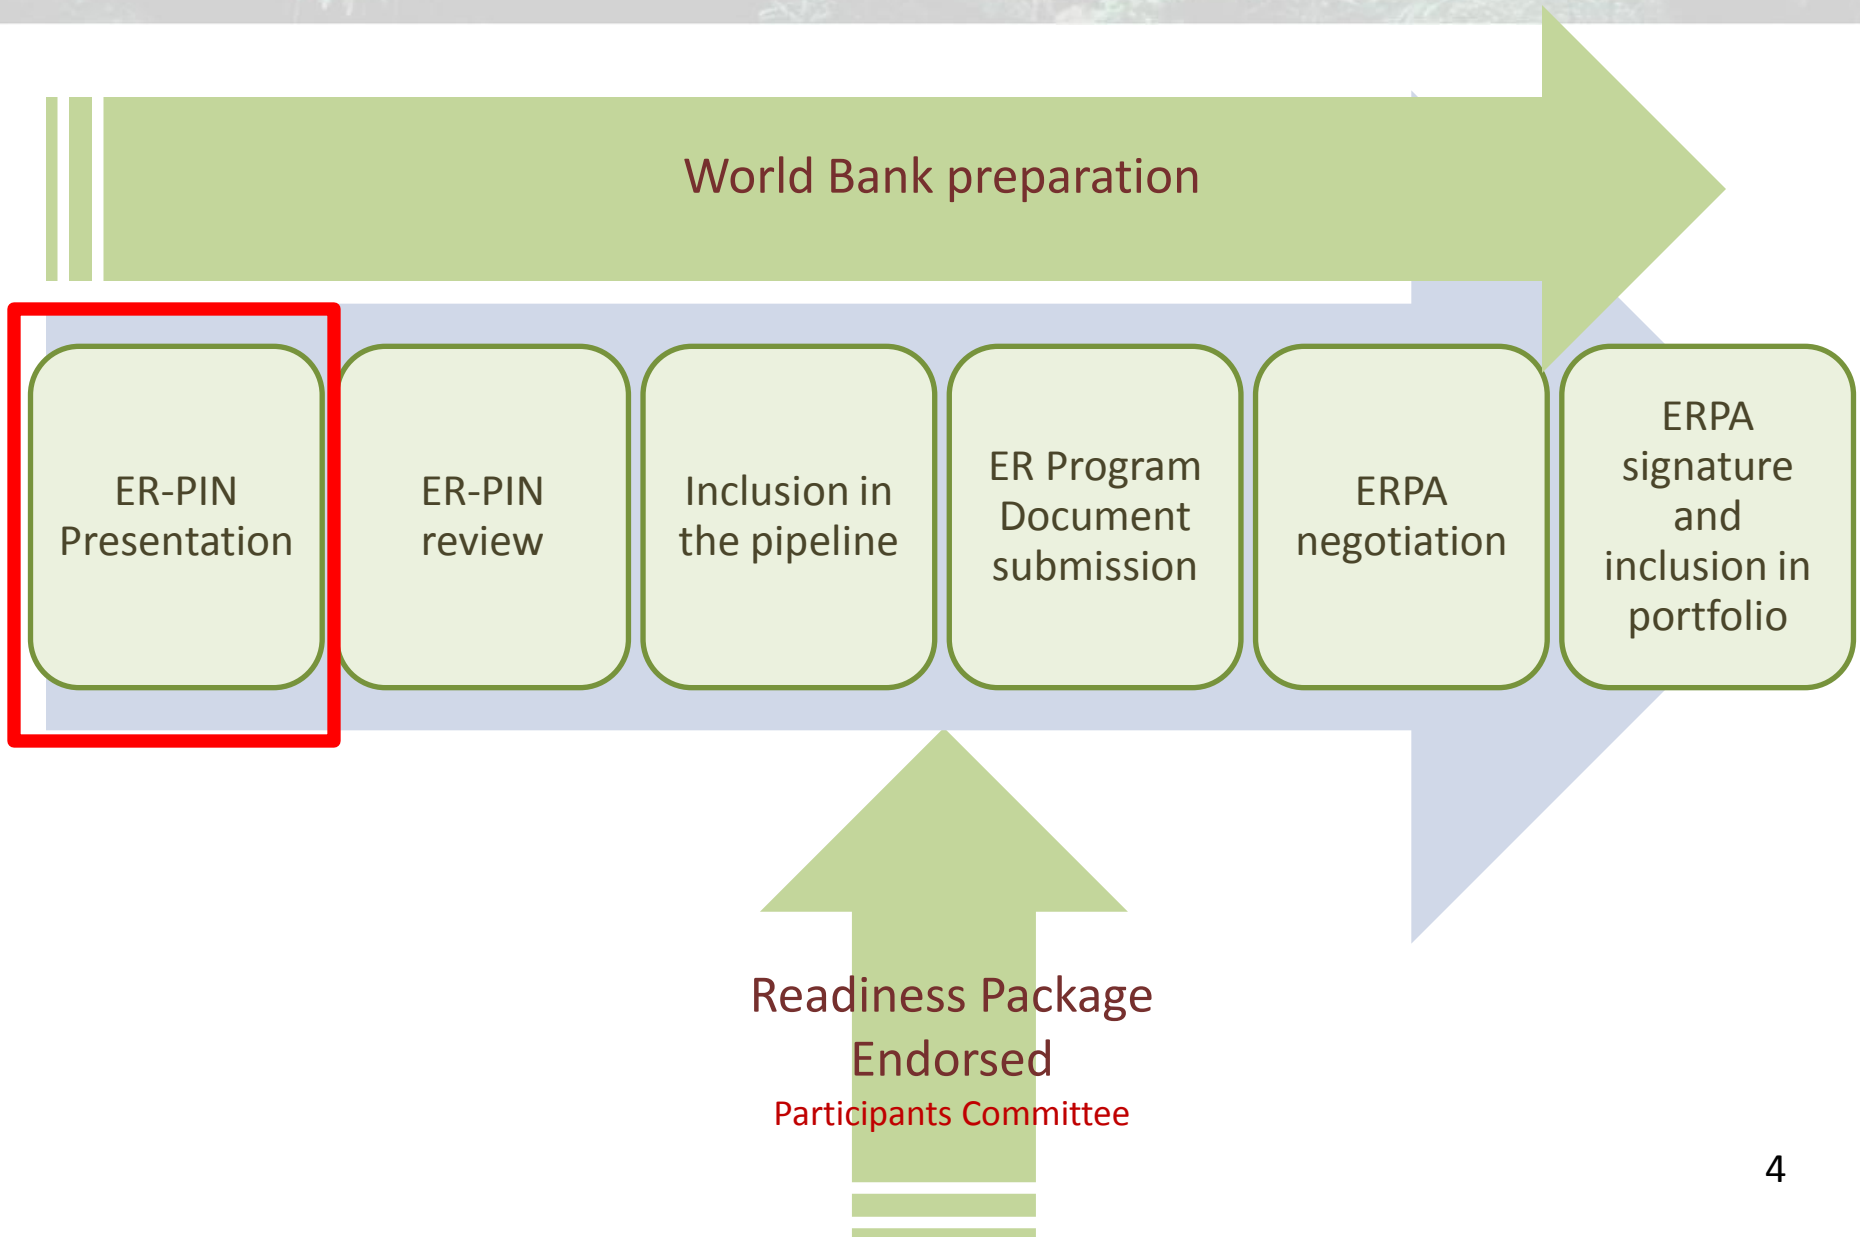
World Bank preparation

ER-PIN Presentation

ER-PIN review

Inclusion in the pipeline

ER Program Document submission

ERPA negotiation

ERPA signature and inclusion in portfolio

Readiness Package Endorsed

Participants Committee

4